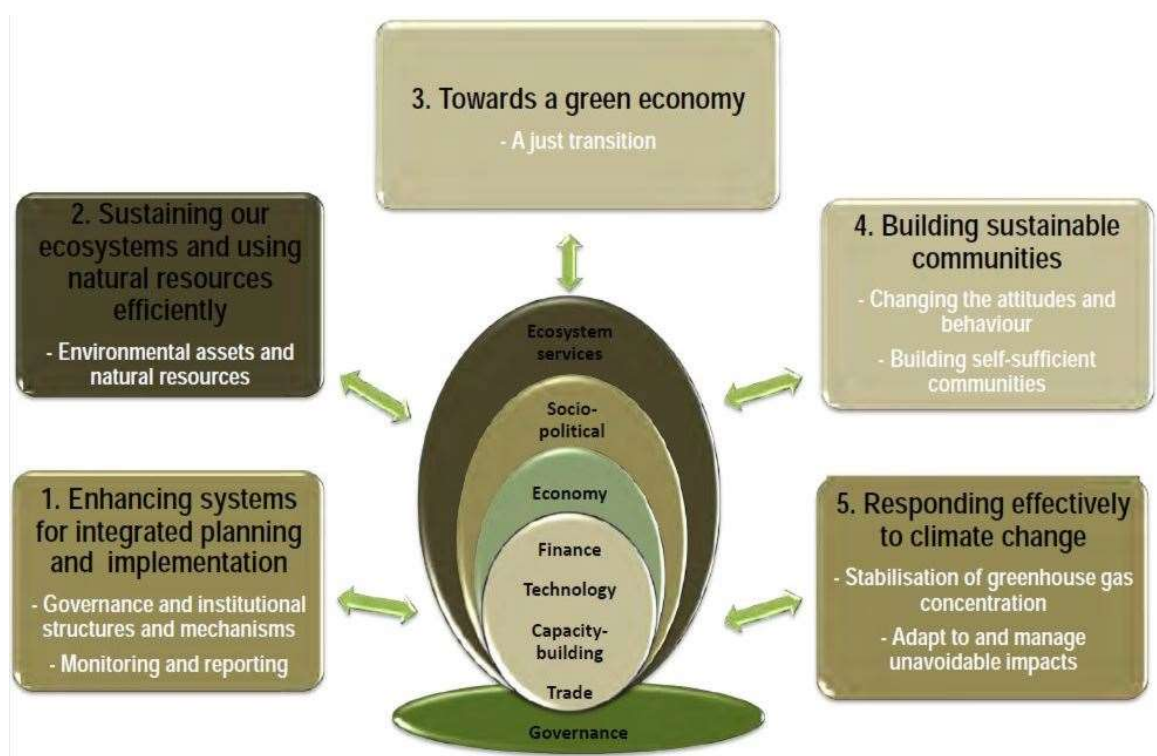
3. Towards a green economy

- A just transition

2. Sustaining our ecosystems and using natural resources efficiently

- Environmental assets and natural resources

4. Building sustainable communities

- Changing the attitudes and behaviour

- Building self-sufficient communities

Ecosystem services

Socio-political

Economy

Finance

Technology

Capacity-building

Trade

Governance

1. Enhancing systems for integrated planning and implementation

- Governance and institutional structures and mechanisms

- Monitoring and reporting

5. Responding effectively to climate change

- Stabilisation of greenhouse gas concentration

- Adapt to and manage unavoidable impacts